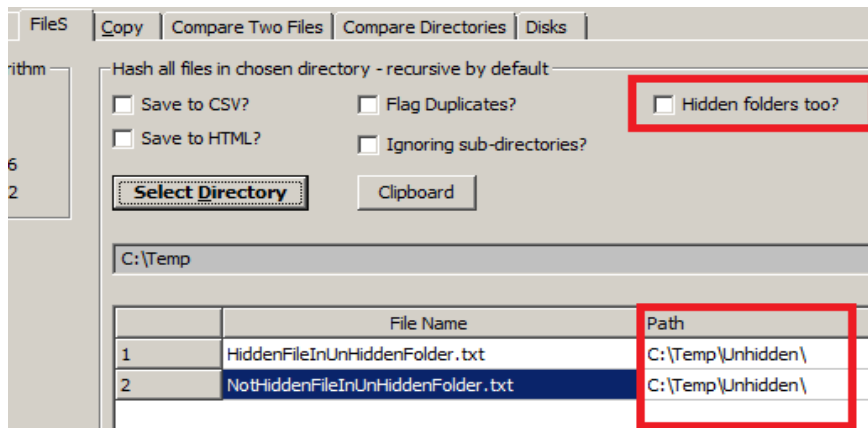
FileS | Copy | Compare Two Files | Compare Directories | Disks

rithm

6
2

Hash all files in chosen directory - recursive by default

Save to CSV?

Flag Duplicates?

Hidden folders too?

Save to HTML?

Ignoring sub-directories?

Select Directory

Clipboard

C:\Temp

| | File Name | Path |
|---|---|---|
| 1 | HiddenFileInUnHiddenFolder.txt | C:\Temp\Unhidden\ |
| 2 | NotHiddenFileInUnHiddenFolder.txt | C:\Temp\Unhidden\ |